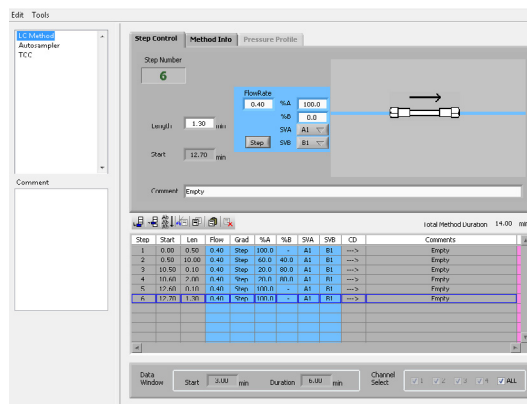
Edit Tools

LC Method
Autosampler
TCC

Comment

Step Control | Method Info | Pressure Profile

Step Number
6

FlowRate
0.40
%A 100.0
%B 0.0
SVA A1
SVB B1

Length 1.30 min

Step

Start 12.70 min

Comment Empty

Total Method Duration 14.00 min

| Step | Start | Len | Flow | Grad | %A | %B | SVA | SVB | CD | Comments |
|---|---|---|---|---|---|---|---|---|---|---|
| 1 | 0.00 | 0.50 | 0.40 | Step | 100.0 | - | A1 | B1 | ---> | Empty |
| 2 | 0.50 | 10.00 | 0.40 | Step | 60.0 | 40.0 | A1 | B1 | ---> | Empty |
| 3 | 10.50 | 0.10 | 0.40 | Step | 20.0 | 80.0 | A1 | B1 | ---> | Empty |
| 4 | 10.60 | 2.00 | 0.40 | Step | 20.0 | 80.0 | A1 | B1 | ---> | Empty |
| 5 | 12.60 | 0.10 | 0.40 | Step | 100.0 | - | A1 | B1 | ---> | Empty |
| 6 | 12.70 | 1.30 | 0.40 | Step | 100.0 | - | A1 | B1 | ---> | Empty |

Data Window Start 3.00 min Duration 6.00 min

Channel Select 1 2 3 4 ALL